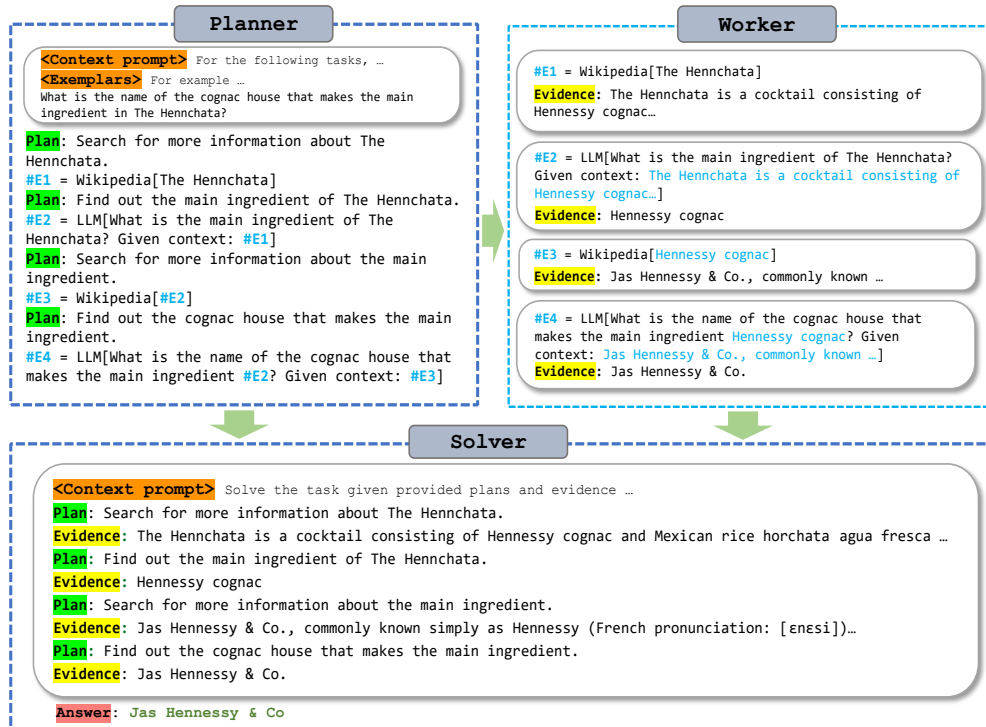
Planner

<Context prompt> For the following tasks, …
<Exemplars> For example …
What is the name of the cognac house that makes the main ingredient in The Hennchata?

Plan: Search for more information about The Hennchata.
#E1 = Wikipedia[The Hennchata]
Plan: Find out the main ingredient of The Hennchata.
#E2 = LLM[What is the main ingredient of The Hennchata? Given context: #E1]
Plan: Search for more information about the main ingredient.
#E3 = Wikipedia[#E2]
Plan: Find out the cognac house that makes the main ingredient.
#E4 = LLM[What is the name of the cognac house that makes the main ingredient #E2? Given context: #E3]

Worker

#E1 = Wikipedia[The Hennchata]
Evidence: The Hennchata is a cocktail consisting of Hennessy cognac…

#E2 = LLM[What is the main ingredient of The Hennchata? Given context: The Hennchata is a cocktail consisting of Hennessy cognac…]
Evidence: Hennessy cognac

#E3 = Wikipedia[Hennessy cognac]
Evidence: Jas Hennessy & Co., commonly known …

#E4 = LLM[What is the name of the cognac house that makes the main ingredient Hennessy cognac? Given context: Jas Hennessy & Co., commonly known …]
Evidence: Jas Hennessy & Co.

Solver

<Context prompt> Solve the task given provided plans and evidence …
Plan: Search for more information about The Hennchata.
Evidence: The Hennchata is a cocktail consisting of Hennessy cognac and Mexican rice horchata agua fresca …
Plan: Find out the main ingredient of The Hennchata.
Evidence: Hennessy cognac
Plan: Search for more information about the main ingredient.
Evidence: Jas Hennessy & Co., commonly known simply as Hennessy (French pronunciation: [ɛnɛsi])…
Plan: Find out the cognac house that makes the main ingredient.
Evidence: Jas Hennessy & Co.

Answer: Jas Hennessy & Co